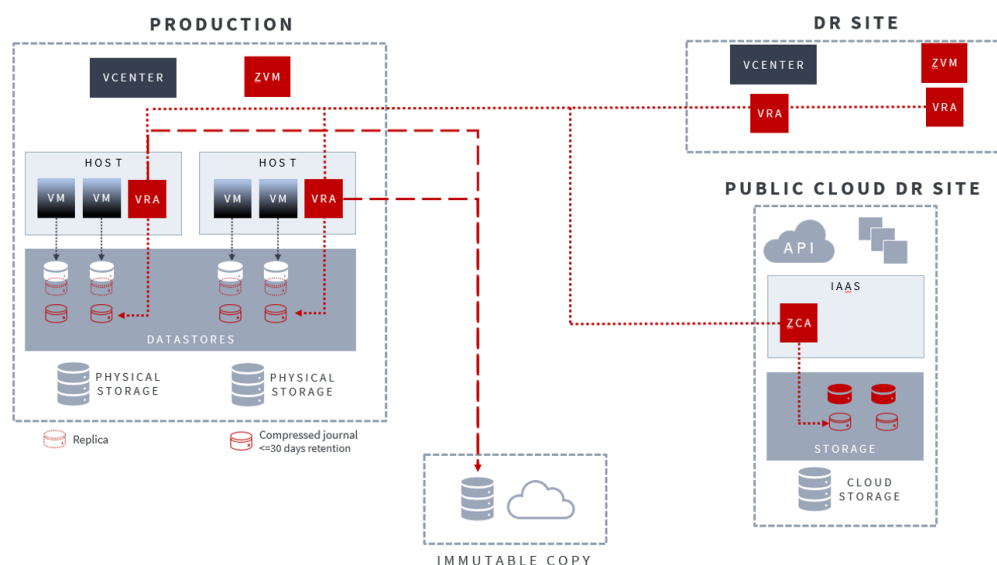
PRODUCTION

VCENTER

ZVM

HOST

VM

VM

VRA

HOST

VM

VM

VRA

DATASTORES

PHYSICAL STORAGE

PHYSICAL STORAGE

Replica

Compressed journal <=30 days retention

DR SITE

VCENTER

ZVM

VRA

VRA

PUBLIC CLOUD DR SITE

API

IAAS

ZCA

STORAGE

CLOUD STORAGE

IMMUTABLE COPY